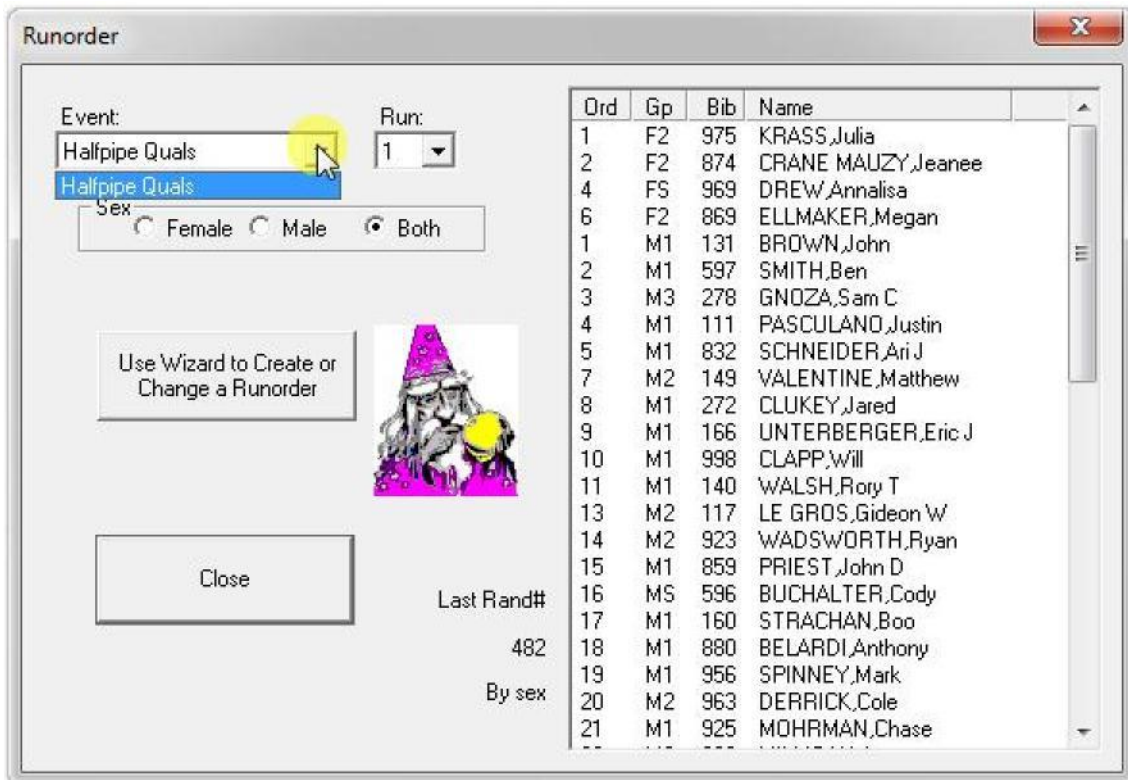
Runorder

Event:
Halfpipe Quals
Halfpipe Quals

Run:
1

Sex
Female Male Both

Use Wizard to Create or Change a Runorder

Close

Last Rand#
482
By sex

| Ord | Gp | Bib | Name |
|---|---|---|---|
| 1 | F2 | 975 | KRASS,Julia |
| 2 | F2 | 874 | CRANE MAUZY,Jeanee |
| 4 | FS | 969 | DREW,Annalisa |
| 6 | F2 | 869 | ELLMAKER,Megan |
| 1 | M1 | 131 | BROWN,John |
| 2 | M1 | 597 | SMITH,Ben |
| 3 | M3 | 278 | GNOZA,Sam C |
| 4 | M1 | 111 | PASCULANO,Justin |
| 5 | M1 | 832 | SCHNEIDER,Ari J |
| 7 | M2 | 149 | VALENTINE,Matthew |
| 8 | M1 | 272 | CLUKEY,Jared |
| 9 | M1 | 166 | UNTERBERGER,Eric J |
| 10 | M1 | 998 | CLAPP,Will |
| 11 | M1 | 140 | WALSH,Rory T |
| 13 | M2 | 117 | LE GROS,Gideon W |
| 14 | M2 | 923 | WADSWORTH,Ryan |
| 15 | M1 | 859 | PRIEST,John D |
| 16 | MS | 596 | BUCHALTER,Cody |
| 17 | M1 | 160 | STRACHAN,Boo |
| 18 | M1 | 880 | BELARDI,Anthony |
| 19 | M1 | 956 | SPINNEY,Mark |
| 20 | M2 | 963 | DERRICK,Cole |
| 21 | M1 | 925 | MOHRMAN,Chase |
| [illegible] | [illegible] | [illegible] | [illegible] |